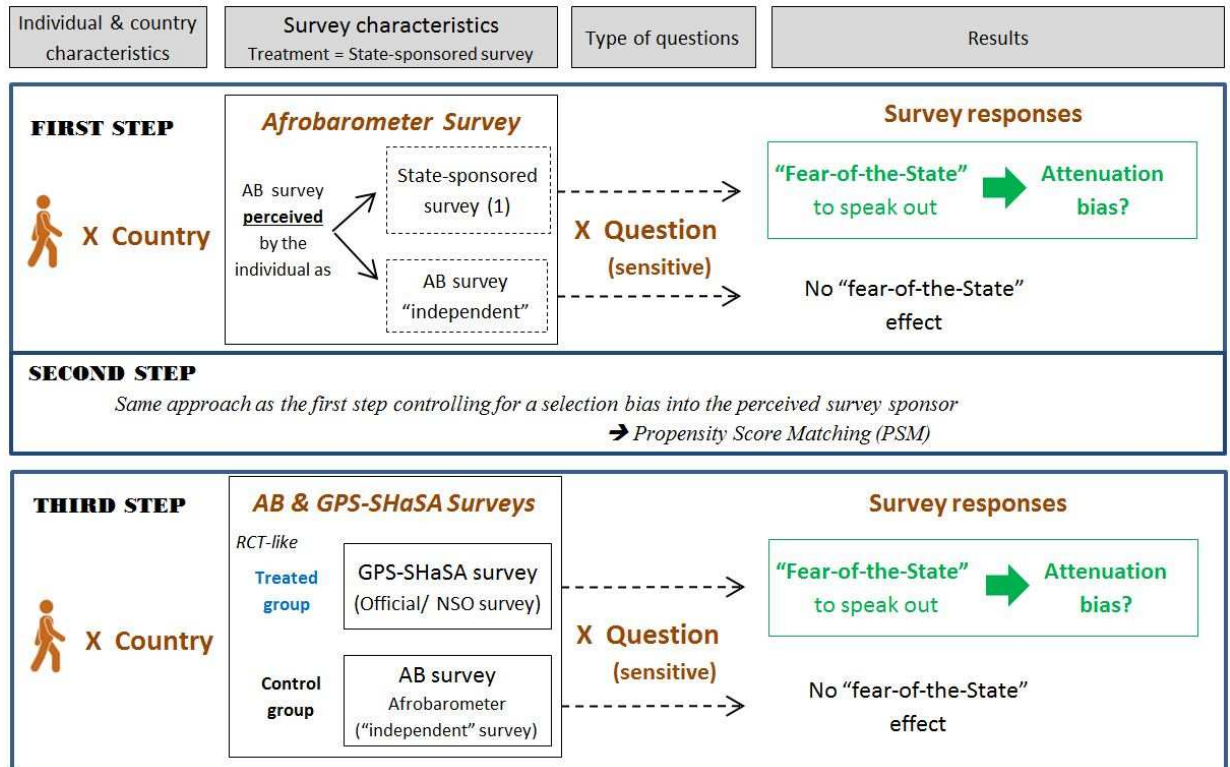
Individual & country characteristics

Survey characteristics
Treatment = State-sponsored survey

Type of questions

Results

FIRST STEP

Afrobarometer Survey

X Country

AB survey perceived by the individual as

State-sponsored survey (1)

AB survey "independent"

X Question (sensitive)

Survey responses

"Fear-of-the-State" to speak out

Attenuation bias?

No "fear-of-the-State" effect

SECOND STEP

Same approach as the first step controlling for a selection bias into the perceived survey sponsor
→ Propensity Score Matching (PSM)

THIRD STEP

AB & GPS-SHaSA Surveys

RCT-like

X Country

Treated group

GPS-SHaSA survey (Official/ NSO survey)

Control group

AB survey Afrobarometer ("independent" survey)

X Question (sensitive)

Survey responses

"Fear-of-the-State" to speak out

Attenuation bias?

No "fear-of-the-State" effect